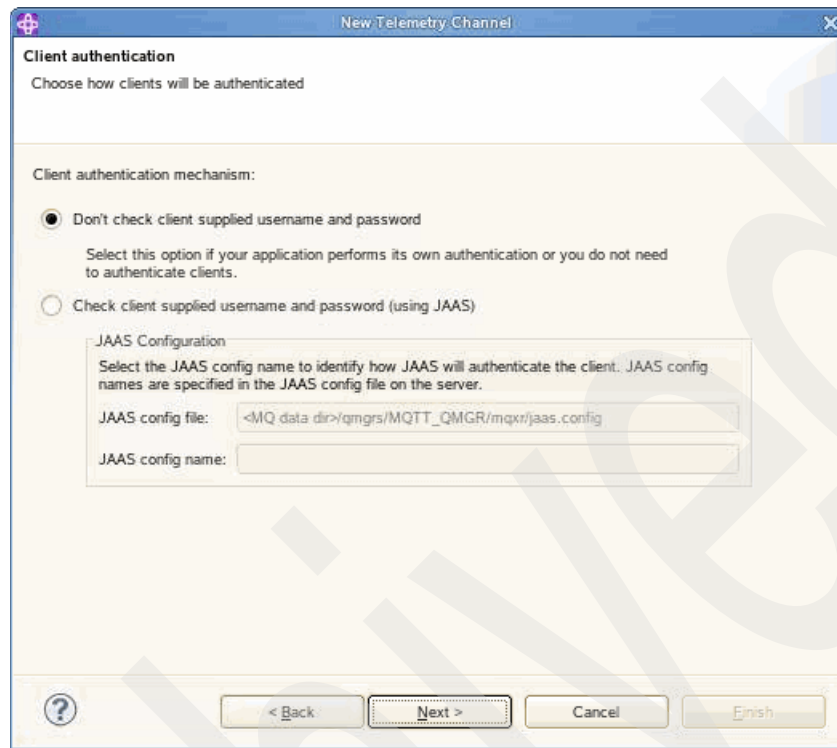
New Telemetry Channel

Client authentication

Choose how clients will be authenticated

Client authentication mechanism:

Don't check client supplied username and password

Select this option if your application performs its own authentication or you do not need to authenticate clients.

Check client supplied username and password (using JAAS)

JAAS Configuration

Select the JAAS config name to identify how JAAS will authenticate the client. JAAS config names are specified in the JAAS config file on the server.

JAAS config file: <MQ data dir>/qmgrs/MQTT_QMGR/mqxr/jaas.config

JAAS config name:

< Back

Next >

Cancel

Finish